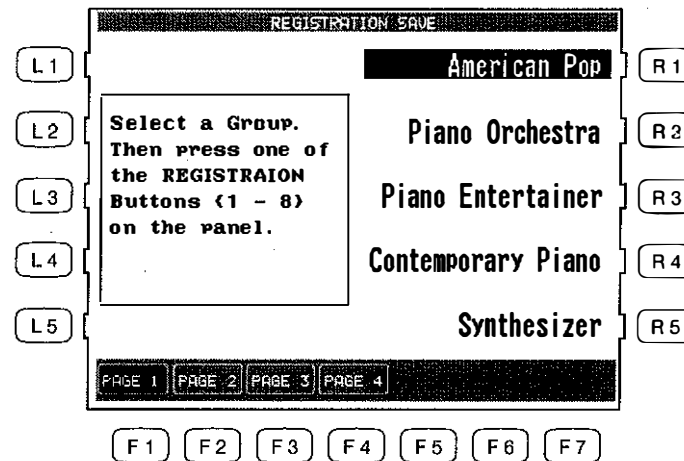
REGISTRATION SAVE

L1
L2
L3
L4
L5

Select a Group. Then press one of the REGISTRAION Buttons (1 – 8) on the panel.

American Pop
Piano Orchestra
Piano Entertainer
Contemporary Piano
Synthesizer

R1
R2
R3
R4
R5

PAGE 1 PAGE 2 PAGE 3 PAGE 4

F1 F2 F3 F4 F5 F6 F7